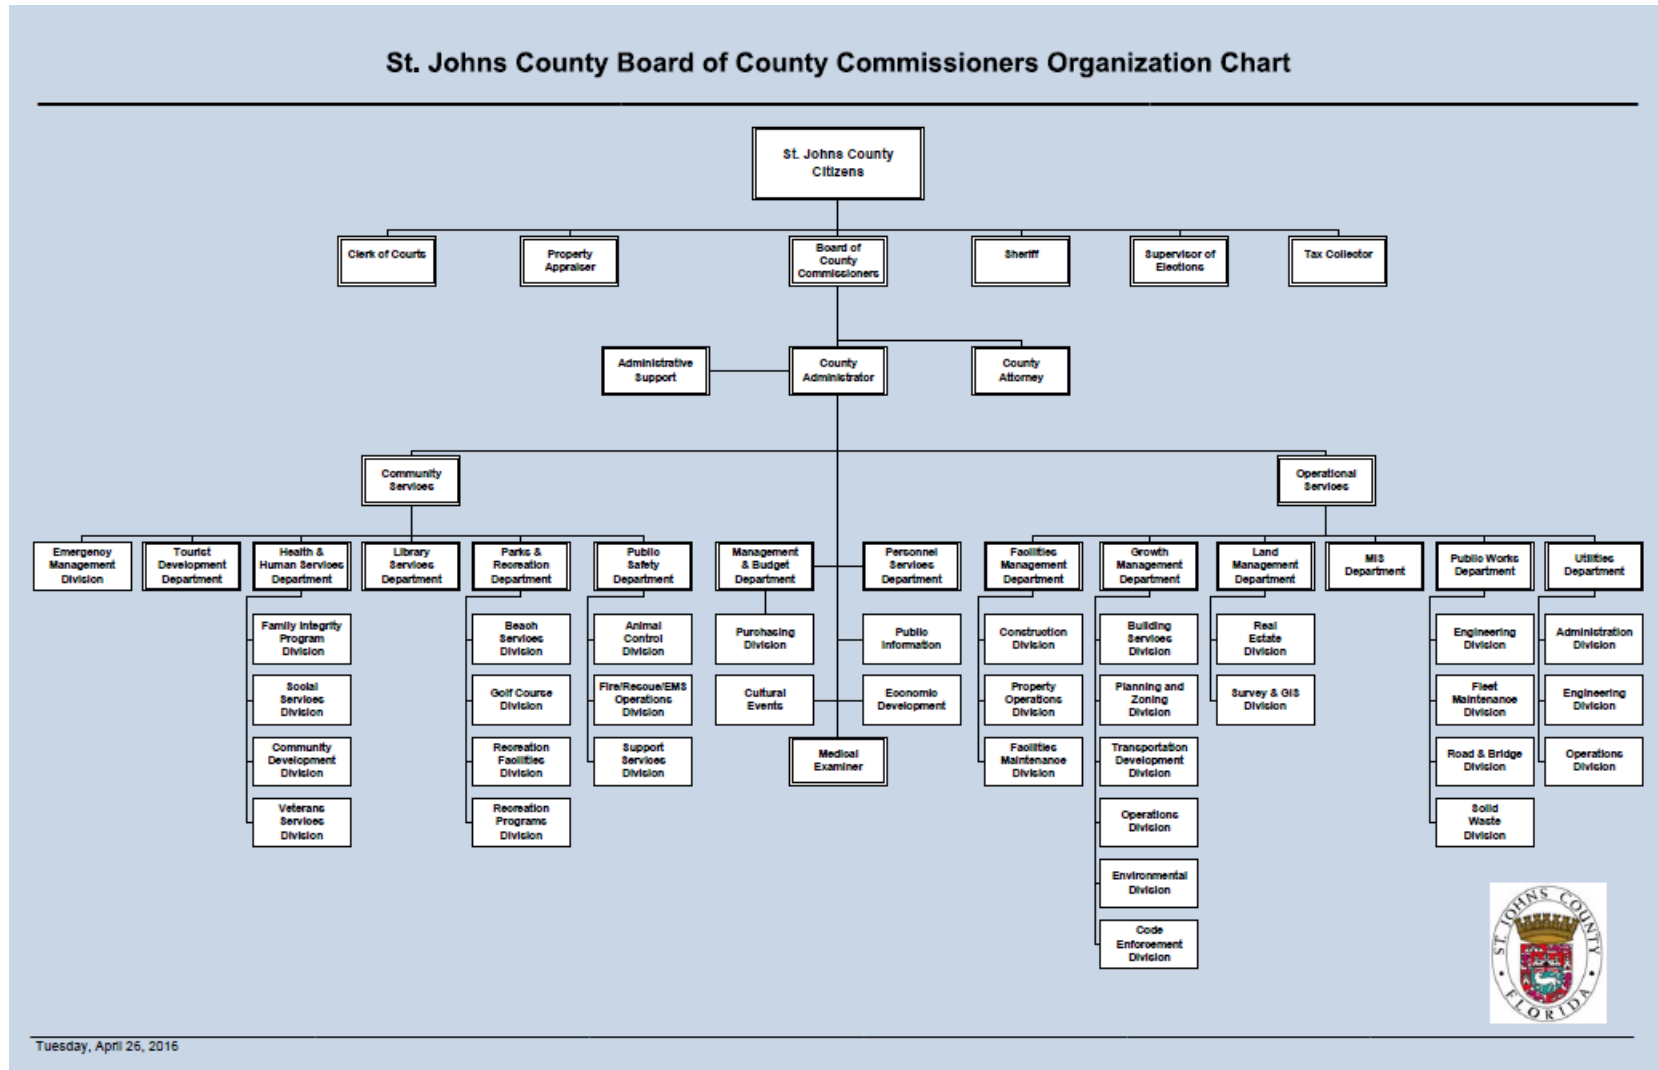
St. Johns County Board of County Commissioners Organization Chart

St. Johns County Citizens

Clerk of Courts

Property Appraiser

Board of County Commissioners

Sheriff

Supervisor of Elections

Tax Collector

Administrative Support

County Administrator

County Attorney

Community Services

Operational Services

Emergency Management Division

Tourist Development Department

Health & Human Services Department

Family Integrity Program Division

Social Services Division

Community Development Division

Veterans Services Division

Library Services Department

Parks & Recreation Department

Beach Services Division

Golf Course Division

Recreation Facilities Division

Recreation Programs Division

Public Safety Department

Animal Control Division

Fire/Rescue/EMS Operations Division

Support Services Division

Management & Budget Department

Purchasing Division

Cultural Events

Medical Examiner

Personnel Services Department

Public Information

Economic Development

Facilities Management Department

Construction Division

Property Operations Division

Facilities Maintenance Division

Growth Management Department

Building Services Division

Planning and Zoning Division

Transportation Development Division

Operations Division

Environmental Division

Code Enforcement Division

Land Management Department

Real Estate Division

Survey & GIS Division

MIS Department

Public Works Department

Engineering Division

Fleet Maintenance Division

Road & Bridge Division

Solid Waste Division

Utilities Department

Administration Division

Engineering Division

Operations Division

ST. JOHNS COUNTY FLORIDA

Tuesday, April 26, 2016